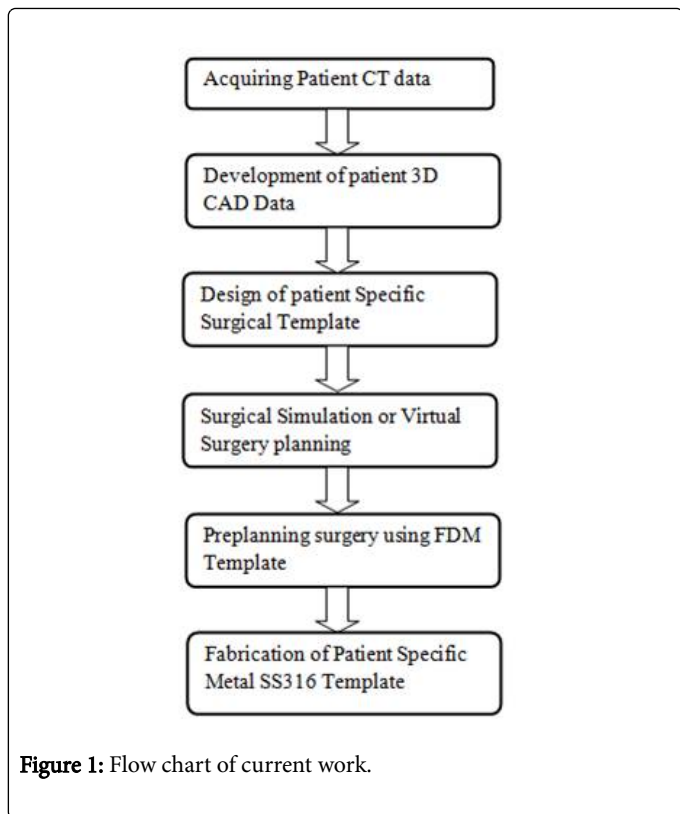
Acquiring Patient CT data

Development of patient 3D CAD Data

Design of patient Specific Surgical Template

Surgical Simulation or Virtual Surgery planning

Preplanning surgery using FDM Template

Fabrication of Patient Specific Metal SS316 Template

Figure 1: Flow chart of current work.